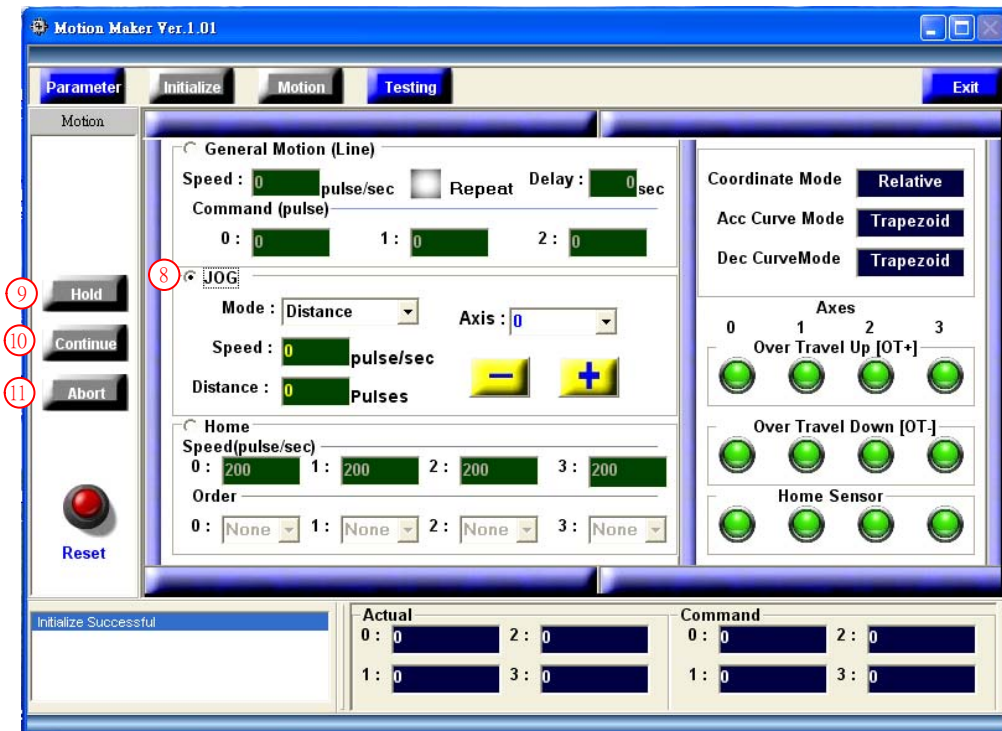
Motion Maker Ver.1.01

Parameter Initialize Motion Testing Exit

Motion

General Motion (Line)
Speed : 0 pulse/sec Repeat Delay : 0 sec
Command (pulse)
0 : 0 1 : 0 2 : 0

8 JOG
Mode : Distance Axis : 0
Speed : 0 pulse/sec
Distance : 0 Pulses
− +

Home
Speed(pulse/sec)
0 : 200 1 : 200 2 : 200 3 : 200
Order
0 : None 1 : None 2 : None 3 : None

9 Hold
10 Continue
11 Abort

Reset

Coordinate Mode Relative
Acc Curve Mode Trapezoid
Dec CurveMode Trapezoid

Axes
0 1 2 3
Over Travel Up [OT+]
Over Travel Down [OT-]
Home Sensor

Initialize Successful

Actual
0 : 0 2 : 0
1 : 0 3 : 0

Command
0 : 0 2 : 0
1 : 0 3 : 0